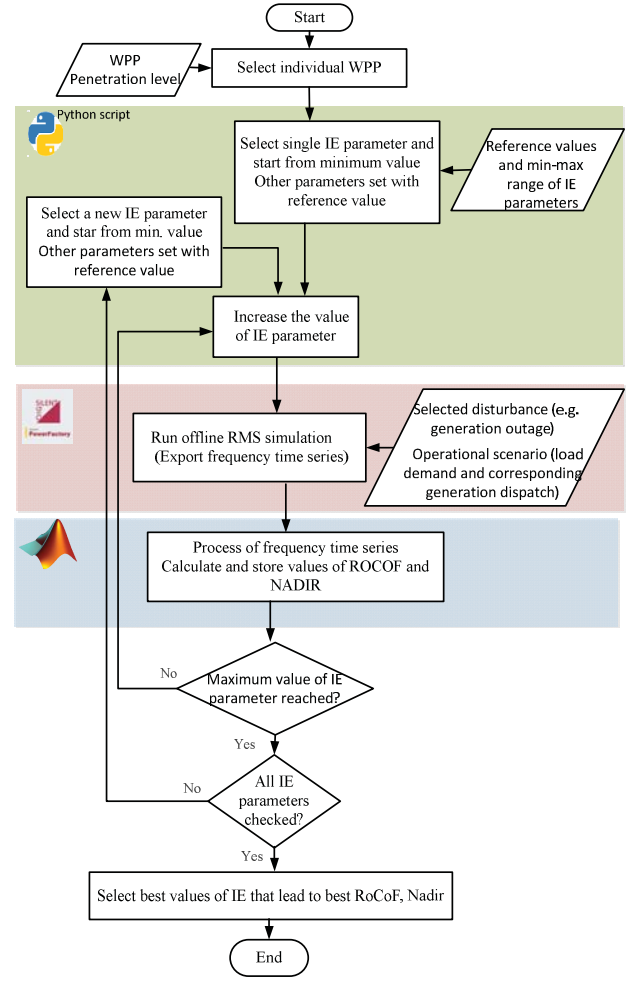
Start

WPP
Penetration level

Select individual WPP

Python script

Select single IE parameter and start from minimum value
Other parameters set with reference value

Reference values and min-max range of IE parameters

Select a new IE parameter and star from min. value
Other parameters set with reference value

Increase the value of IE parameter

SILENT
PowerFactory

Run offline RMS simulation
(Export frequency time series)

Selected disturbance (e.g. generation outage)
Operational scenario (load demand and corresponding generation dispatch)

Process of frequency time series
Calculate and store values of ROCOF and NADIR

No

Maximum value of IE parameter reached?

Yes

No

All IE parameters checked?

Yes

Select best values of IE that lead to best RoCoF, Nadir

End